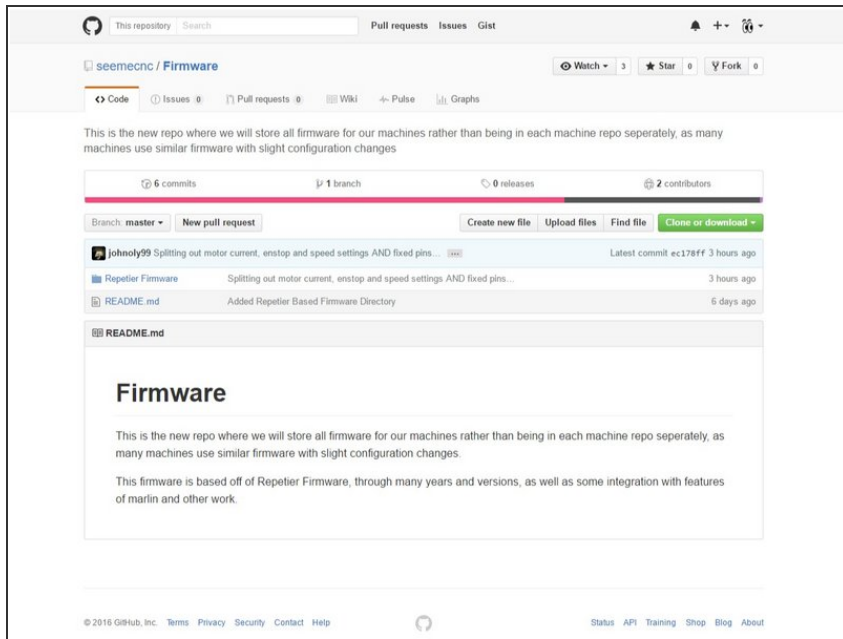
This repository Search

Pull requests Issues Gist

seemecnc / Firmware

Watch 3 Star 0 Fork 0

Code Issues 0 Pull requests 0 Wiki Pulse Graphs

This is the new repo where we will store all firmware for our machines rather than being in each machine repo seperately, as many machines use similar firmware with slight configuration changes

6 commits 1 branch 0 releases 2 contributors

Branch: master New pull request Create new file Upload files Find file Clone or download

johnoly99 Splitting out motor current, enstop and speed settings AND fixed pins... ... Latest commit ec178ff 3 hours ago

| | | |
|---|---|---|
| Repetier Firmware | Splitting out motor current, enstop and speed settings AND fixed pins... | 3 hours ago |
| README.md | Added Repetier Based Firmware Directory | 6 days ago |

README.md

Firmware

This is the new repo where we will store all firmware for our machines rather than being in each machine repo seperately, as many machines use similar firmware with slight configuration changes.

This firmware is based off of Repetier Firmware, through many years and versions, as well as some integration with features of marlin and other work.

© 2016 GitHub, Inc. Terms Privacy Security Contact Help

Status API Training Shop Blog About